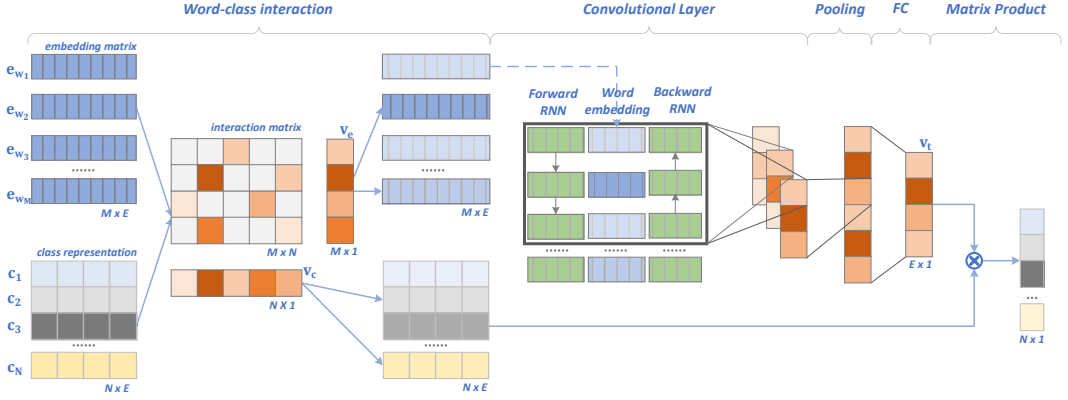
Word-class interaction

Convolutional Layer

Pooling

FC

Matrix Product

embedding matrix

$e_{w_1}$

$e_{w_2}$

$e_{w_3}$

.......

$e_{w_M}$

M x E

interaction matrix

$v_e$

M x N

M x 1

class representation

$c_1$

$c_2$

$c_3$

.......

$c_N$

N x E

$v_c$

N X 1

.......

M x E

Forward RNN

Word embedding

Backward RNN

.......

.......

.......

N x E

$v_t$

E x 1

...

N x 1